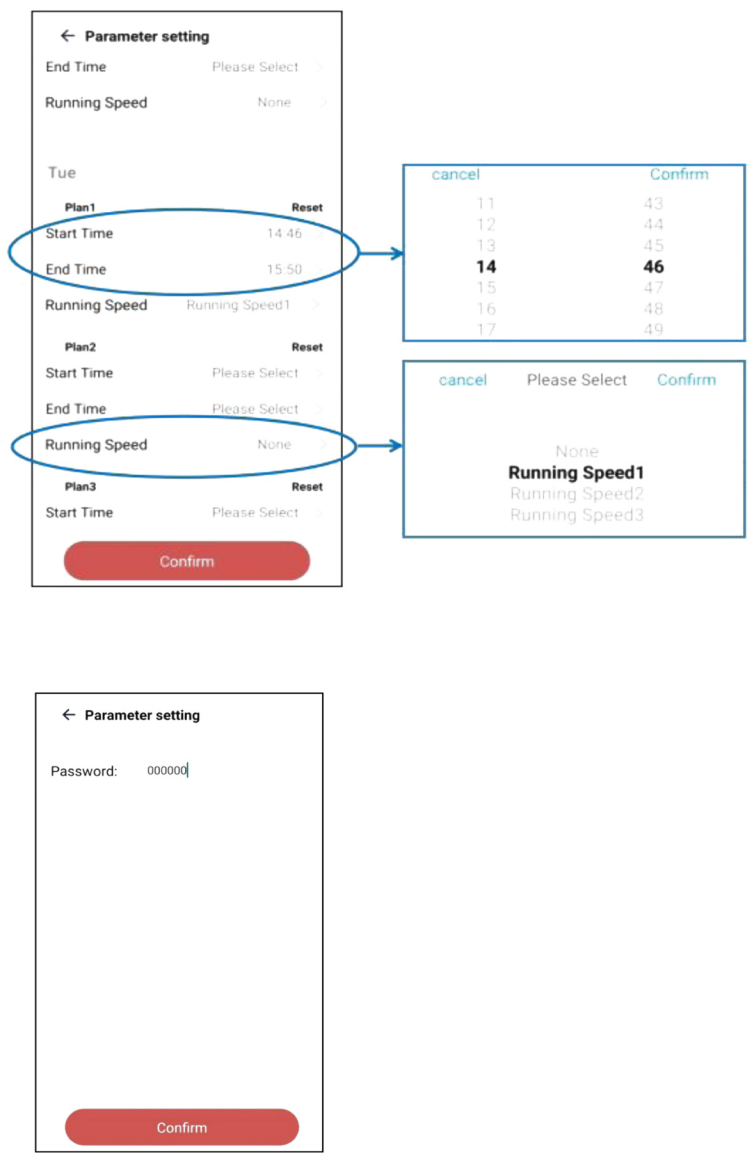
← Parameter setting

End Time Please Select

Running Speed None

Tue

Plan1 Reset

Start Time 14:46

End Time 15:50

Running Speed Running Speed1

Plan2 Reset

Start Time Please Select

End Time Please Select

Running Speed None

Plan3 Reset

Start Time Please Select

Confirm

cancel Confirm

| | |
|---|---|
| 11 | 43 |
| 12 | 44 |
| 13 | 45 |
| **14** | **46** |
| 15 | 47 |
| 16 | 48 |
| 17 | 49 |

cancel Please Select Confirm

None
**Running Speed1**
Running Speed2
Running Speed3

← Parameter setting

Password: 000000

Confirm